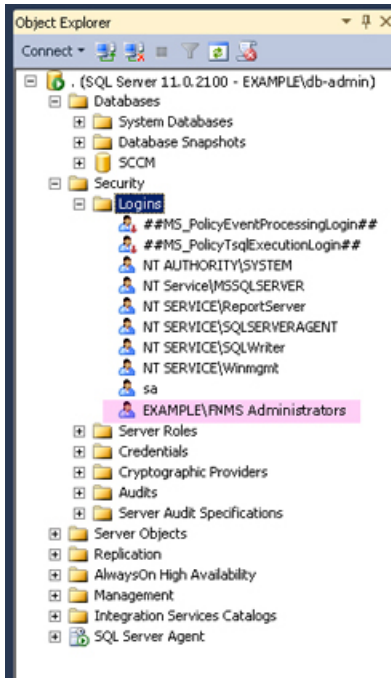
Object Explorer

Connect ▾

. (SQL Server 11.0.2100 - EXAMPLE\db-admin)

Databases

System Databases

Database Snapshots

SCCM

Security

Logins

##MS_PolicyEventProcessingLogin##

##MS_PolicyTsqlExecutionLogin##

NT AUTHORITY\SYSTEM

NT Service\MSSQLSERVER

NT SERVICE\ReportServer

NT SERVICE\SQLSERVERAGENT

NT SERVICE\SQLWriter

NT SERVICE\Winmgmt

sa

EXAMPLE\FNMS Administrators

Server Roles

Credentials

Cryptographic Providers

Audits

Server Audit Specifications

Server Objects

Replication

AlwaysOn High Availability

Management

Integration Services Catalogs

SQL Server Agent